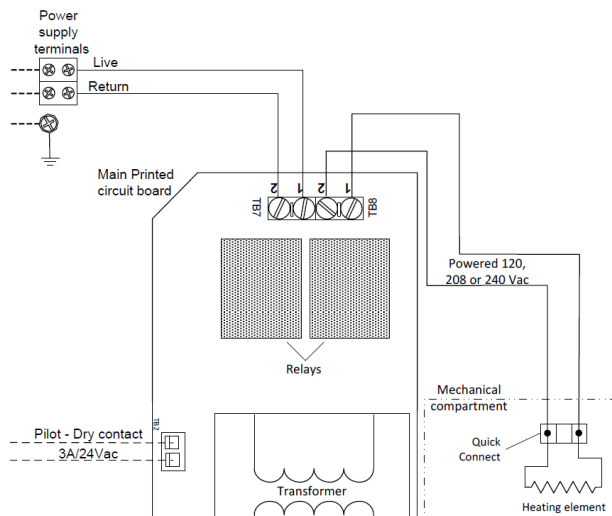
Power supply terminals

Live

Return

Main Printed circuit board

2 1 2 1

TB7

TB8

Powered 120, 208 or 240 Vac

Relays

Mechanical compartment

TB2

Pilot - Dry contact

3A/24Vac

Quick Connect

Transformer

Heating element